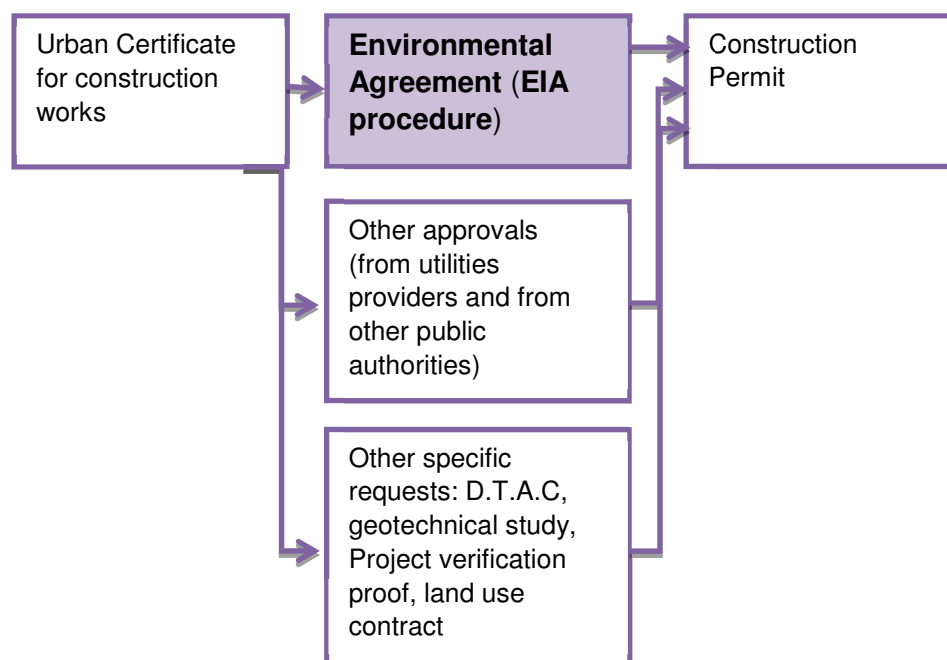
Urban Certificate for construction works

**Environmental Agreement** (**EIA procedure**)

Construction Permit

Other approvals (from utilities providers and from other public authorities)

Other specific requests: D.T.A.C, geotechnical study, Project verification proof, land use contract